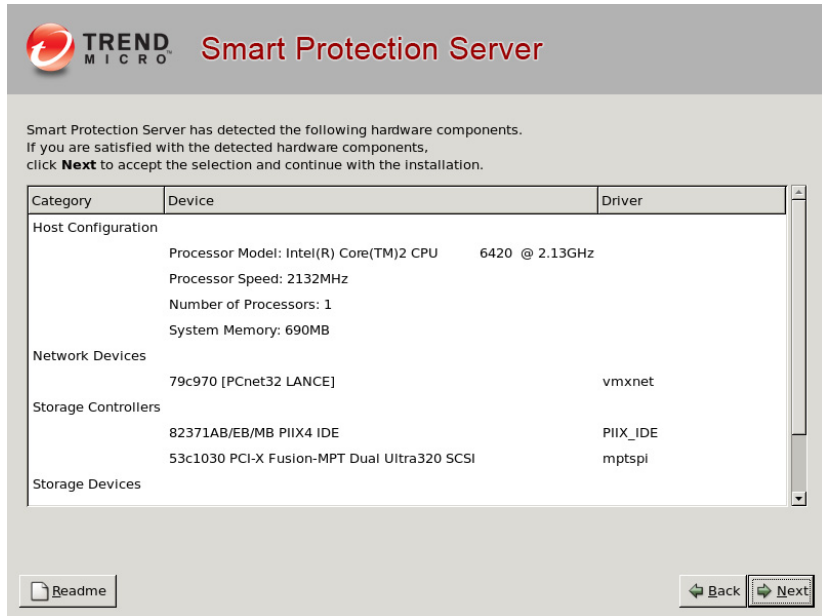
TREND MICRO Smart Protection Server

Smart Protection Server has detected the following hardware components.
If you are satisfied with the detected hardware components,
click **Next** to accept the selection and continue with the installation.

| Category | Device | Driver |
|---|---|---|
| Host Configuration | | |
| | Processor Model: Intel(R) Core(TM)2 CPU 6420 @ 2.13GHz | |
| | Processor Speed: 2132MHz | |
| | Number of Processors: 1 | |
| | System Memory: 690MB | |
| Network Devices | | |
| | 79c970 [PCnet32 LANCE] | vmxnet |
| Storage Controllers | | |
| | 82371AB/EB/MB PIIX4 IDE | PIIX_IDE |
| | 53c1030 PCI-X Fusion-MPT Dual Ultra320 SCSI | mptspi |
| Storage Devices | | |

Readme

Back Next